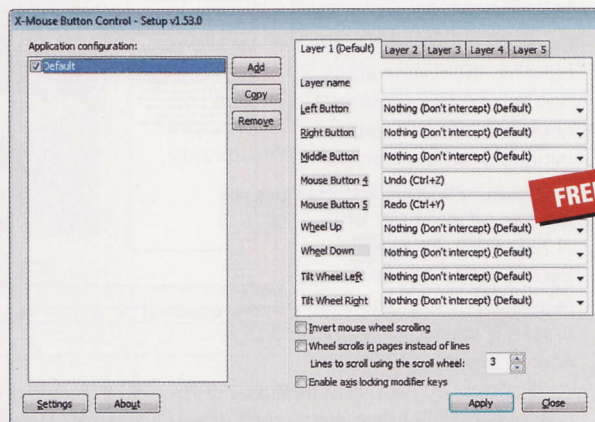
X-Mouse Button Control - Setup v1.53.0

Application configuration:

Default

Add
Copy
Remove

Layer 1 (Default) | Layer 2 | Layer 3 | Layer 4 | Layer 5

| Layer name | |
|---|---|
| Left Button | Nothing (Don't intercept) (Default) |
| Right Button | Nothing (Don't intercept) (Default) |
| Middle Button | Nothing (Don't intercept) (Default) |
| Mouse Button 4 | Undo (Ctrl+Z) |
| Mouse Button 5 | Redo (Ctrl+Y) |
| Wheel Up | Nothing (Don't intercept) (Default) |
| Wheel Down | Nothing (Don't intercept) (Default) |
| Tilt Wheel Left | Nothing (Don't intercept) (Default) |
| Tilt Wheel Right | Nothing (Don't intercept) (Default) |

FRE

Invert mouse wheel scrolling
Wheel scrolls in pages instead of lines
Lines to scroll using the scroll wheel: 3
Enable axis locking modifier keys

Settings
About
Apply
Close